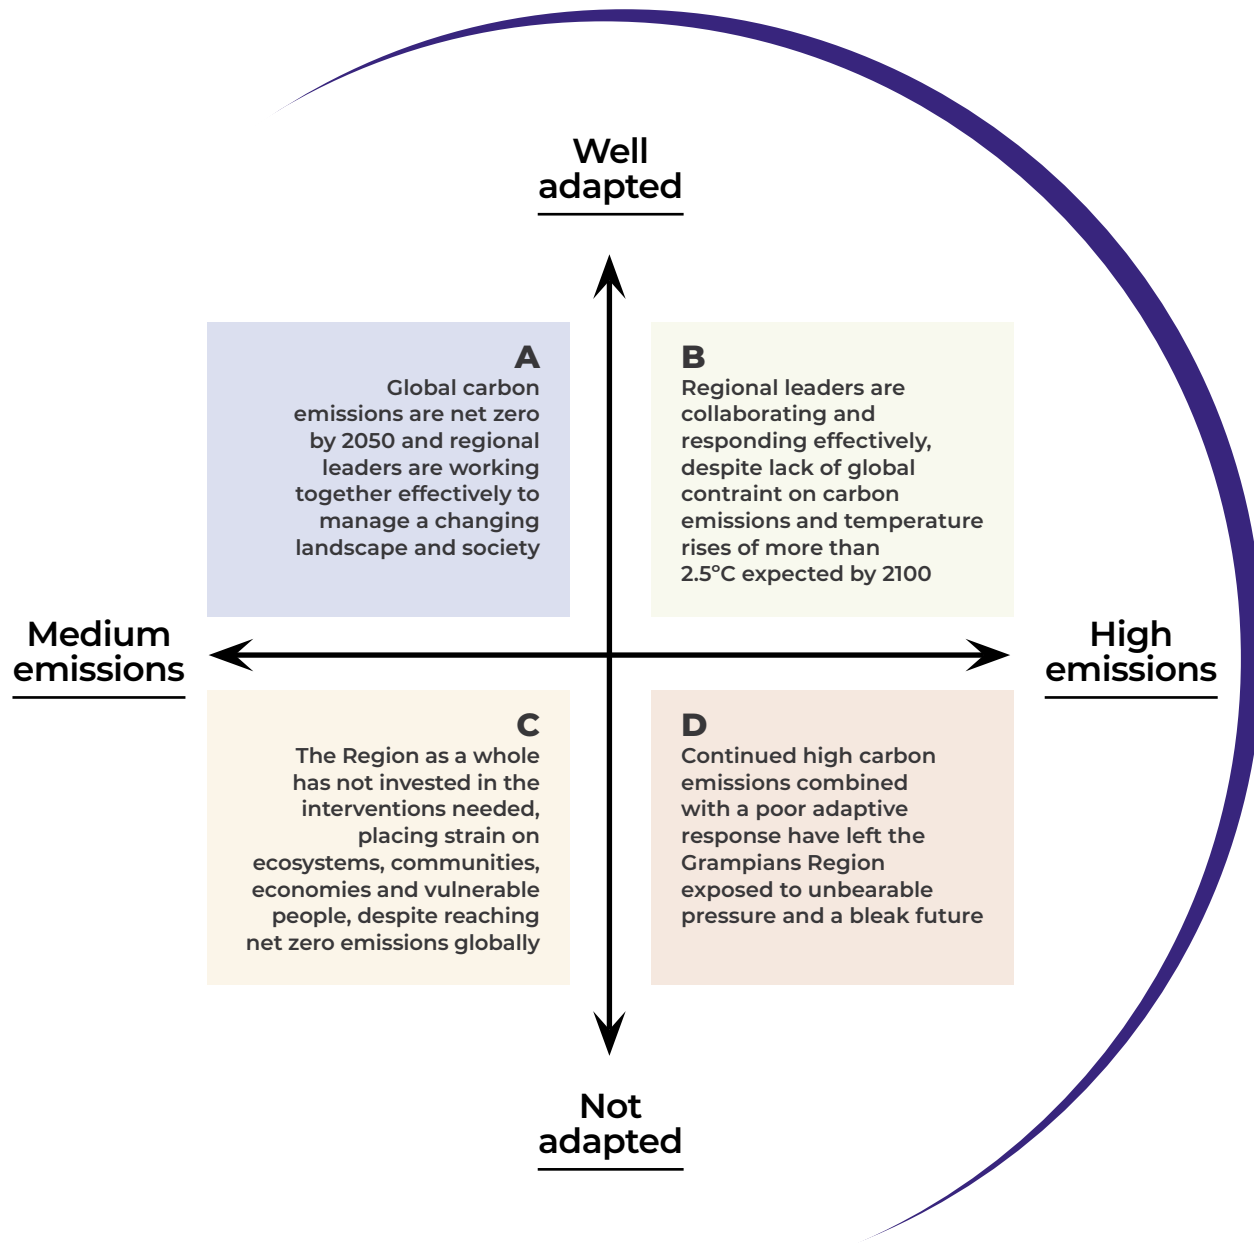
Well adapted

A
Global carbon emissions are net zero by 2050 and regional leaders are working together effectively to manage a changing landscape and society

B
Regional leaders are collaborating and responding effectively, despite lack of global contraint on carbon emissions and temperature rises of more than 2.5°C expected by 2100

Medium emissions

High emissions

C
The Region as a whole has not invested in the interventions needed, placing strain on ecosystems, communities, economies and vulnerable people, despite reaching net zero emissions globally

D
Continued high carbon emissions combined with a poor adaptive response have left the Grampians Region exposed to unbearable pressure and a bleak future

Not adapted